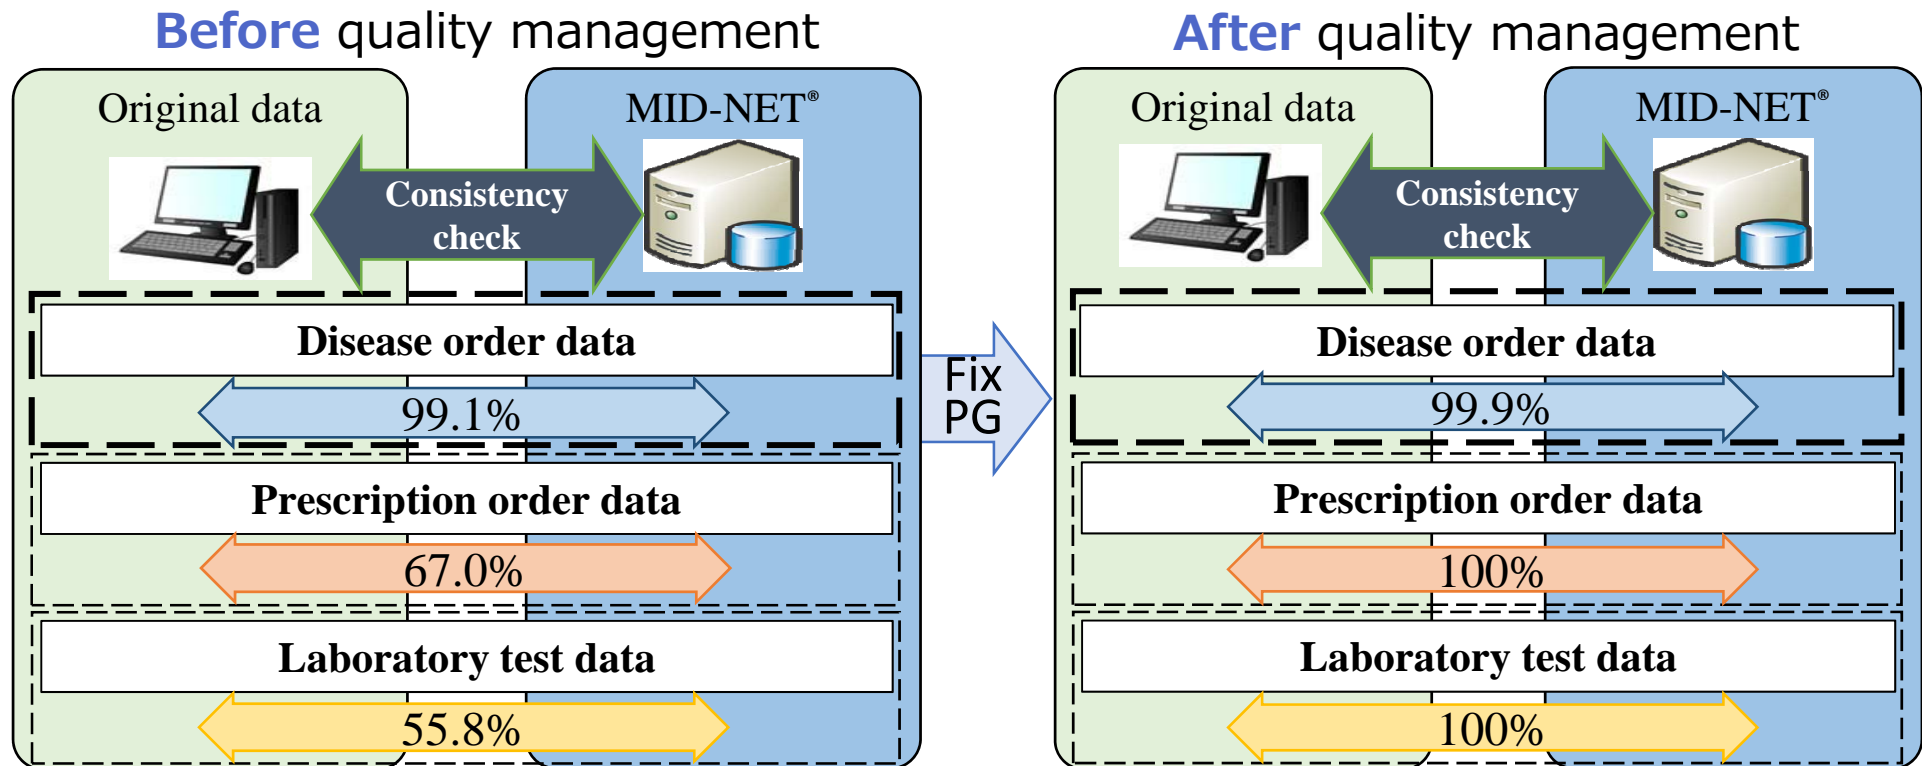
Before quality management

Original data

MID-NET®

Consistency check

Disease order data

99.1%

Prescription order data

67.0%

Laboratory test data

55.8%

Fix PG

After quality management

Original data

MID-NET®

Consistency check

Disease order data

99.9%

Prescription order data

100%

Laboratory test data

100%